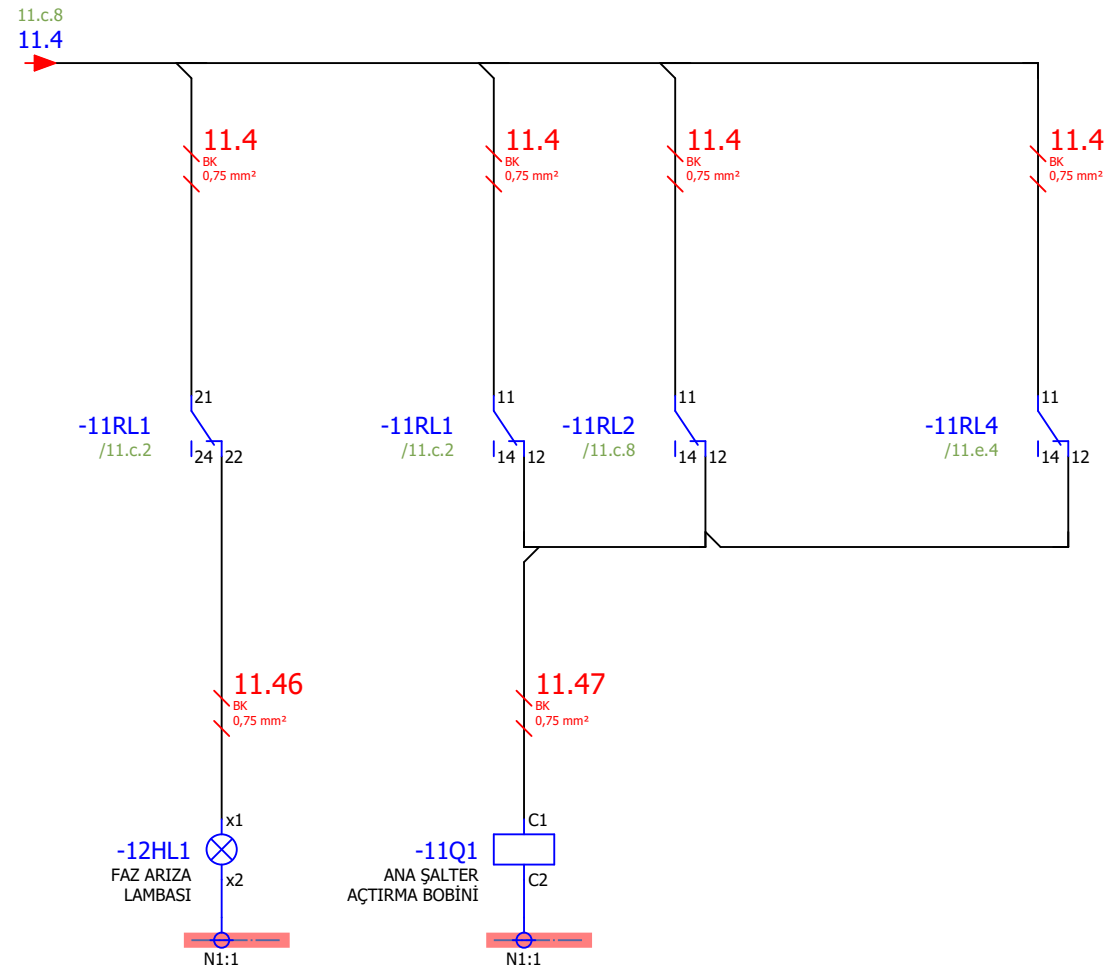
11.c.8
11.4

11.4
BK
0,75 mm²

11.4
BK
0,75 mm²

11.4
BK
0,75 mm²

11.4
BK
0,75 mm²

21
-11RL1
/11.c.2
24 22

11
-11RL1
/11.c.2
14 12

11
-11RL2
/11.c.8
14 12

11
-11RL4
/11.e.4
14 12

11.46
BK
0,75 mm²

11.47
BK
0,75 mm²

x1
-12HL1
FAZ ARIZA LAMBASI
x2

C1
-11Q1
ANA ŞALTER AÇTIRMA BOBİNİ
C2

N1:1
N1:1